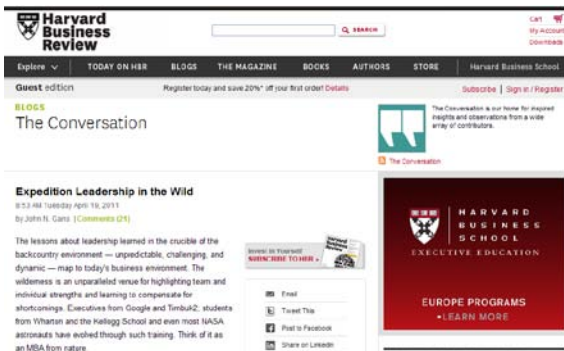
Harvard Business Review

SEARCH

Cart
My Account
Downloads

Explore
TODAY ON HBR
BLOGS
THE MAGAZINE
BOOKS
AUTHORS
STORE
Harvard Business School

Guest edition

Register today and save 20%* off your first order! Details

Subscribe | Sign in / Register

BLOGS
The Conversation

The Conversation is our home for inspired insights and observations from a wide array of contributors.

The Conversation

Expedition Leadership in the Wild

8:53 AM Tuesday April 19, 2011
by John N. Gans | Comments (21)

The lessons about leadership learned in the crucible of the backcountry environment — unpredictable, challenging, and dynamic — map to today's business environment. The wilderness is an unparalleled venue for highlighting team and individual strengths and learning to compensate for shortcomings. Executives from Google and Timbuk2; students from Wharton and the Kellogg School and even most NASA astronauts have evolved through such training. Think of it as an MBA from nature

INVEST IN YOURSELF
SUBSCRIBE TO HBR »

Email
Tweet This
Post to Facebook
Share on LinkedIn

HARVARD
BUSINESS
SCHOOL
EXECUTIVE EDUCATION

EUROPE PROGRAMS
•LEARN MORE